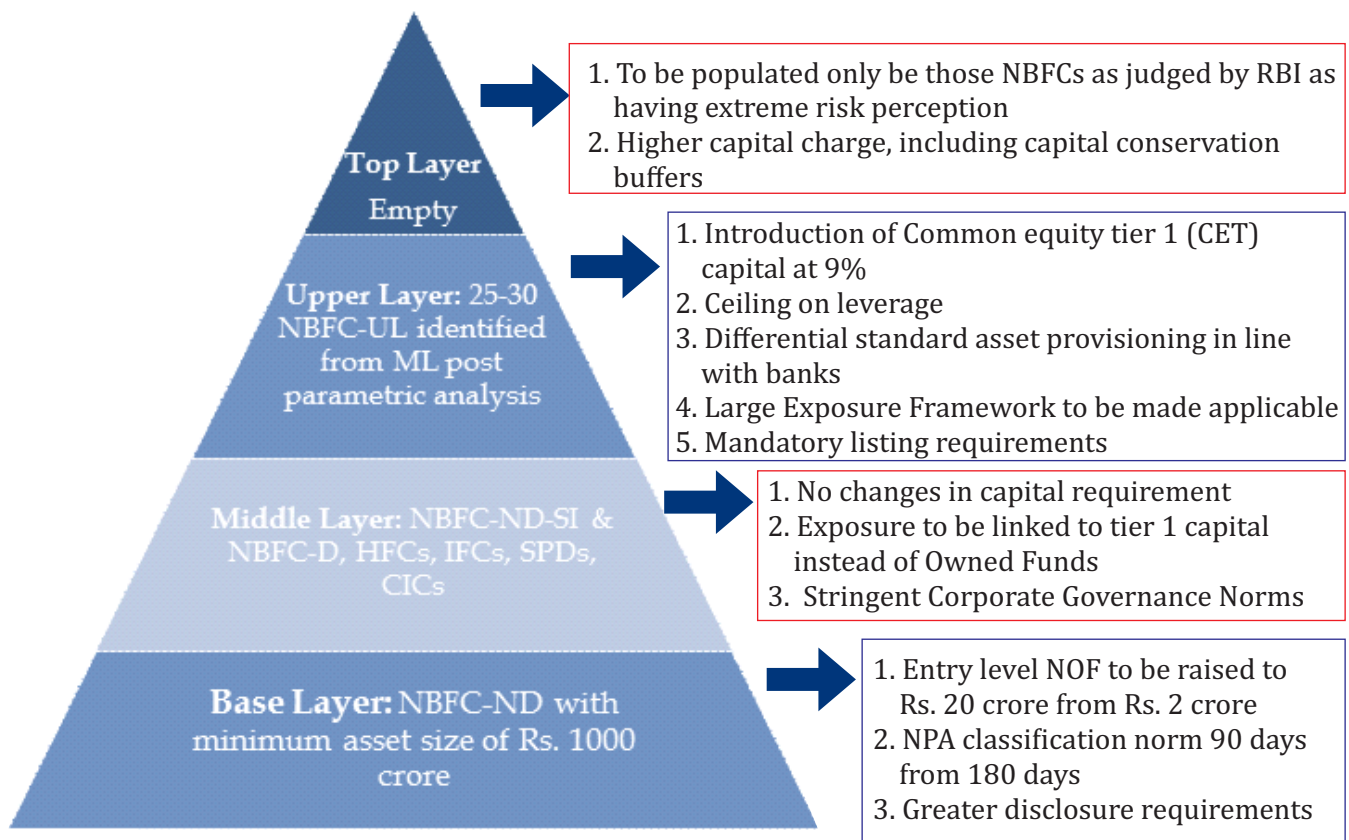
Top Layer
Empty

1. To be populated only be those NBFCs as judged by RBI as having extreme risk perception
2. Higher capital charge, including capital conservation buffers

Upper Layer: 25-30 NBFC-UL identified from ML post parametric analysis

1. Introduction of Common equity tier 1 (CET) capital at 9%
2. Ceiling on leverage
3. Differential standard asset provisioning in line with banks
4. Large Exposure Framework to be made applicable
5. Mandatory listing requirements

Middle Layer: NBFC-ND-SI & NBFC-D, HFCs, IFCs, SPDs, CICs

1. No changes in capital requirement
2. Exposure to be linked to tier 1 capital instead of Owned Funds
3. Stringent Corporate Governance Norms

Base Layer: NBFC-ND with minimum asset size of Rs. 1000 crore

1. Entry level NOF to be raised to Rs. 20 crore from Rs. 2 crore
2. NPA classification norm 90 days from 180 days
3. Greater disclosure requirements